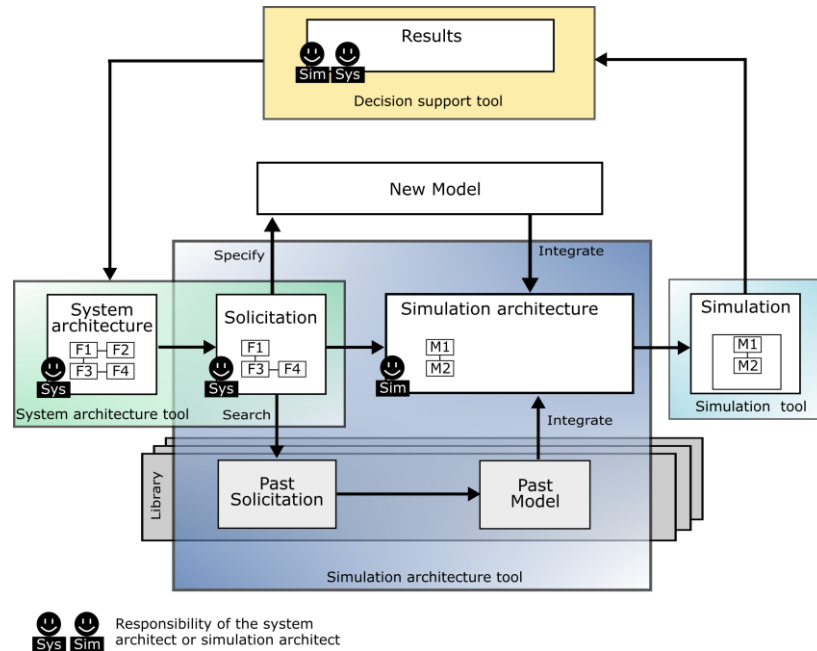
Results
Sim Sys
Decision support tool

New Model

Specify
Integrate

System architecture
F1 F2
F3 F4
Sys
System architecture tool

Solicitation
F1
F3 F4
Sys
Search

Simulation architecture
M1
M2
Sim

Simulation
M1
M2
Simulation tool

Integrate

Library
Past Solicitation
Past Model

Simulation architecture tool

Sys Sim Responsibility of the system architect or simulation architect